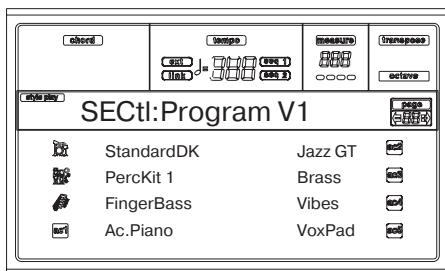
chord

tempo

ext

link

seq 1

seq 2

measure

transpose

octave

style play

SECtl:Program V1

page

StandardDK

Jazz GT

ac2

PercKit 1

Brass

ac3

FingerBass

Vibes

ac4

ac1

Ac.Piano

VoxPad

ac5